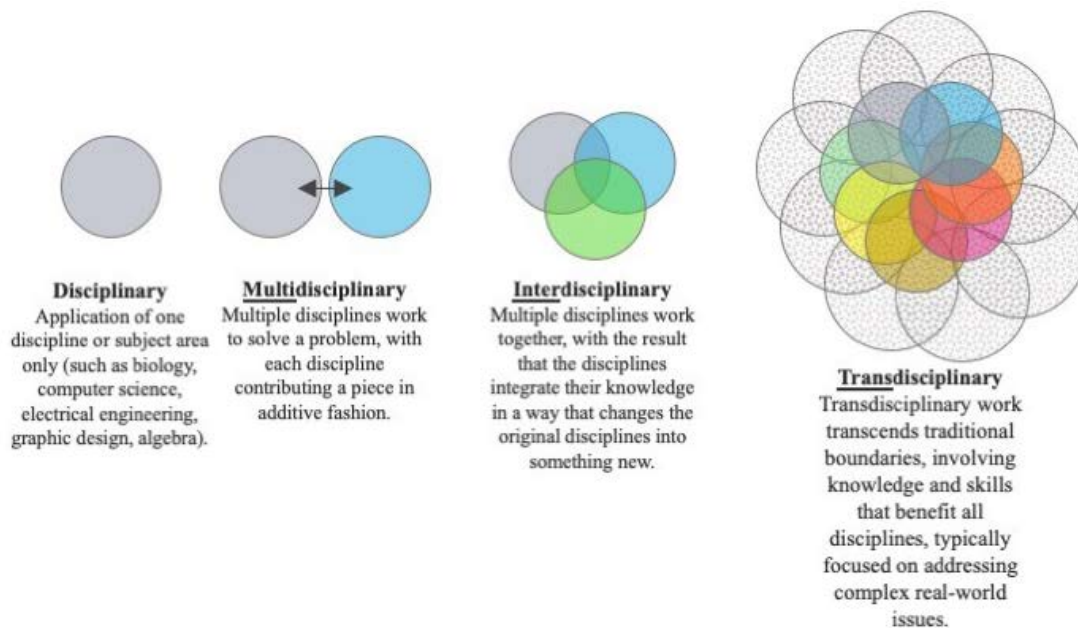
Disciplinary
Application of one discipline or subject area only (such as biology, computer science, electrical engineering, graphic design, algebra).

Multidisciplinary
Multiple disciplines work to solve a problem, with each discipline contributing a piece in additive fashion.

Interdisciplinary
Multiple disciplines work together, with the result that the disciplines integrate their knowledge in a way that changes the original disciplines into something new.

Transdisciplinary
Transdisciplinary work transcends traditional boundaries, involving knowledge and skills that benefit all disciplines, typically focused on addressing complex real-world issues.